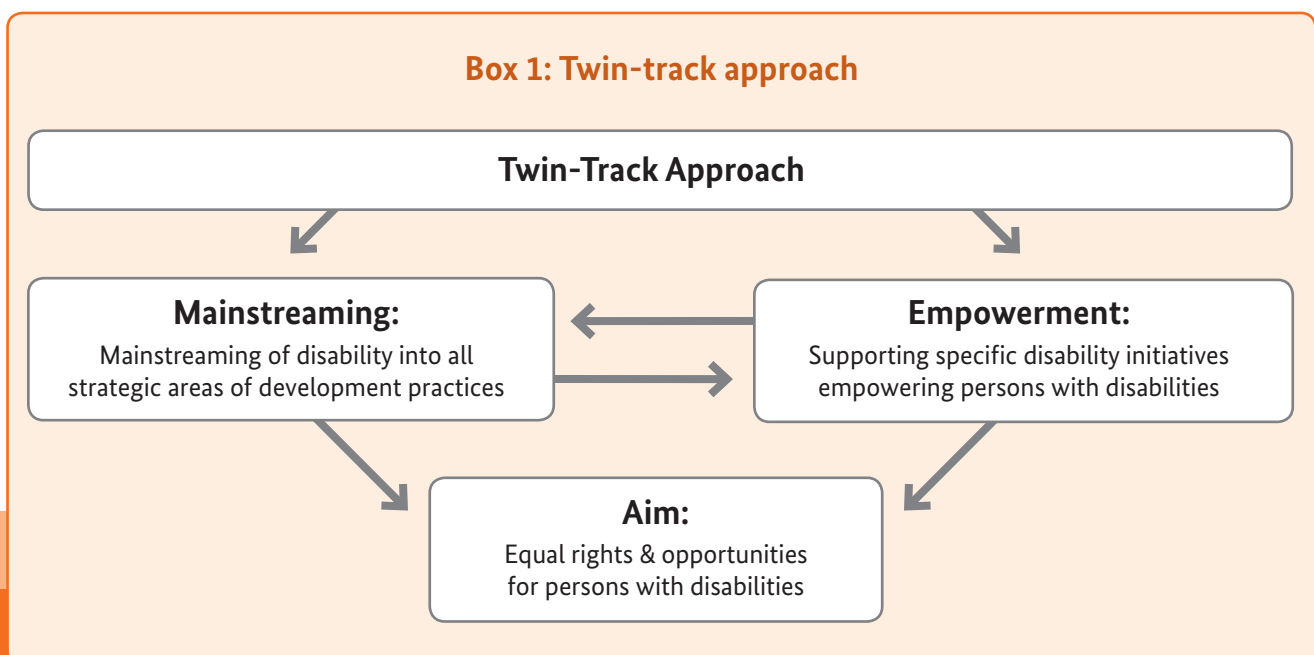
Box 1: Twin-track approach

Twin-Track Approach

Mainstreaming:
Mainstreaming of disability into all strategic areas of development practices

Empowerment:
Supporting specific disability initiatives empowering persons with disabilities

Aim:
Equal rights & opportunities for persons with disabilities